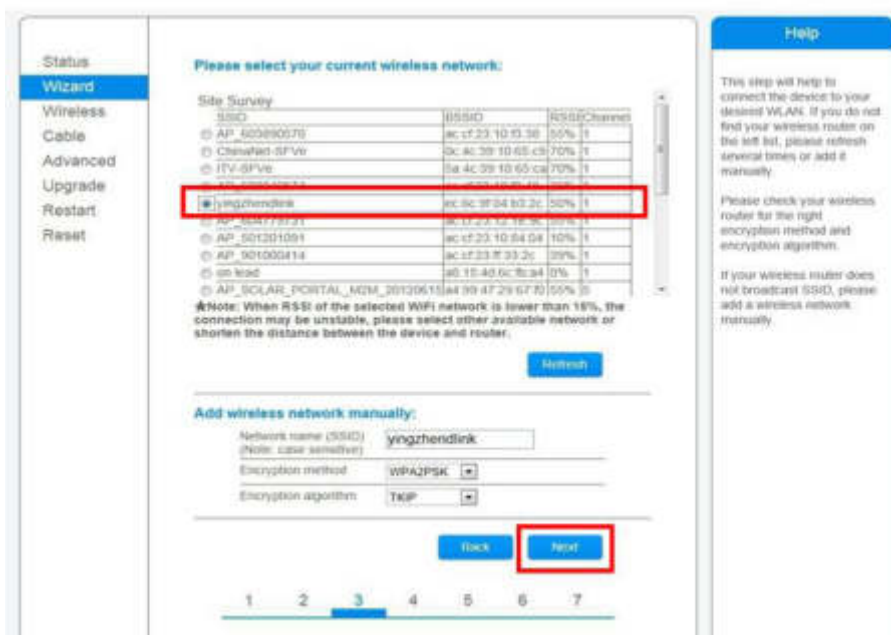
Status
Wizard
Wireless
Cable
Advanced
Upgrade
Restart
Reset

Please select your current wireless network:

Site Survey

| SSID | BSSID | RSSI | Channel |
|---|---|---|---|
| AP_600890070 | ac:cf:23:10:f5:38 | 55% | 1 |
| ChinaNet-SFVe | 0c:4c:39:10:65:c9 | 70% | 1 |
| ITV-SFVe | 0a:4c:39:10:65:ca | 70% | 1 |
| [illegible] | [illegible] | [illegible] | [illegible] |
| yingzhendlink | ec:6c:9f:04:b3:2c | 50% | 1 |
| AP_604773731 | ac:cf:23:12:1e:9c | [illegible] | 1 |
| AP_501201091 | ac:cf:23:10:64:04 | 10% | 1 |
| AP_901000414 | ac:cf:23:ff:33:2c | 39% | 1 |
| on lead | a0:15:4d:6c:fb:a4 | 0% | 1 |
| AP_SOLAR_PORTAL_M2M_20120615 | a4:99:47:29:67:f0 | 55% | 0 |

★Note: When RSSI of the selected WiFi network is lower than 15%, the connection may be unstable, please select other available network or shorten the distance between the device and router.

Refresh

Add wireless network manually:

Network name (SSID) (Note: case sensitive) yingzhendlink
Encryption method WPA2PSK
Encryption algorithm TKIP

Back Next

1 2 3 4 5 6 7

Help

This step will help to connect the device to your desired WLAN. If you do not find your wireless router on the left list, please refresh several times or add it manually.

Please check your wireless router for the right encryption method and encryption algorithm.

If your wireless router does not broadcast SSID, please add a wireless network manually.